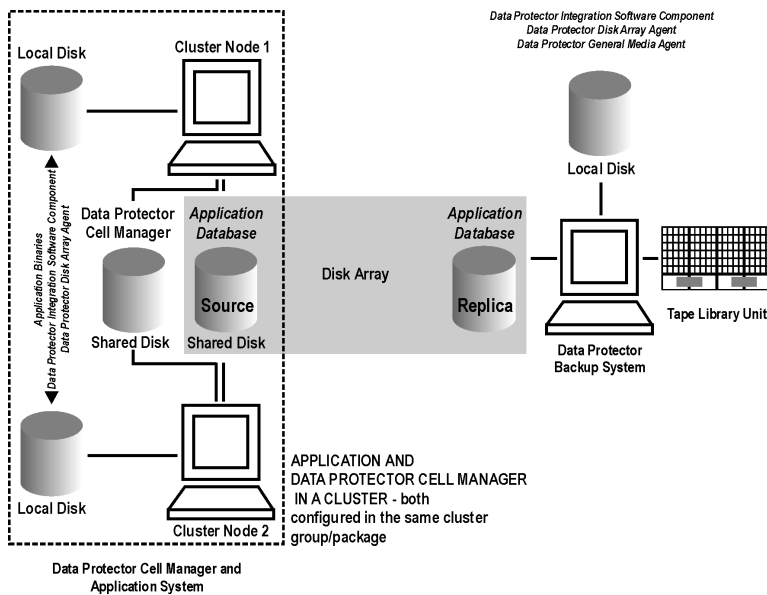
Data Protector Integration Software Component
Data Protector Disk Array Agent
Data Protector General Media Agent

Local Disk

Cluster Node 1

Application Binaries
Data Protector Integration Software Component
Data Protector Disk Array Agent

Data Protector Cell Manager

Application Database

Source

Shared Disk

Shared Disk

Disk Array

Application Database

Replica

Local Disk

Tape Library Unit

Data Protector Backup System

Local Disk

Cluster Node 2

APPLICATION AND DATA PROTECTOR CELL MANAGER IN A CLUSTER - both configured in the same cluster group/package

Data Protector Cell Manager and Application System